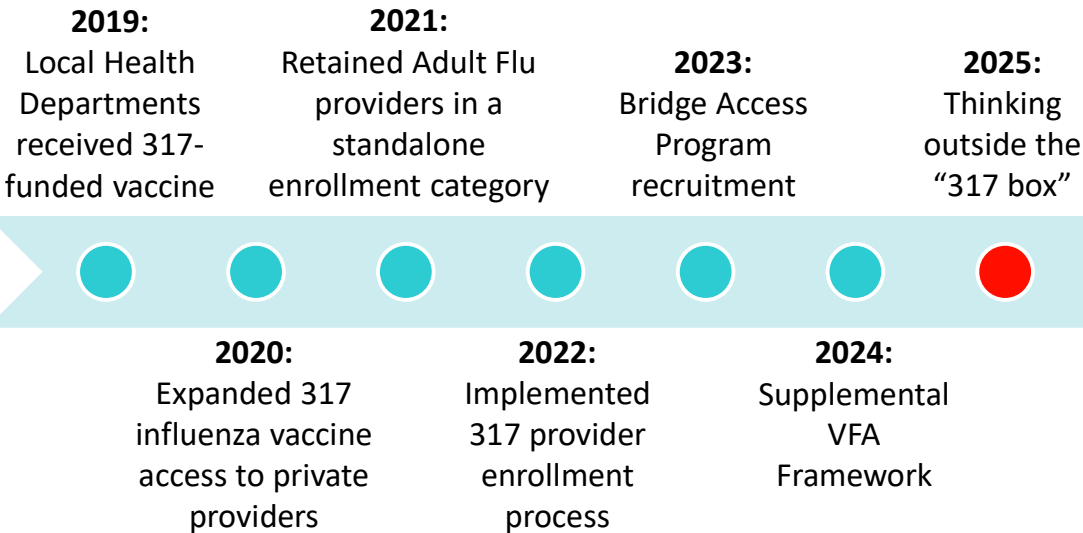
**2019:**
Local Health Departments received 317-funded vaccine

**2020:**
Expanded 317 influenza vaccine access to private providers

**2021:**
Retained Adult Flu providers in a standalone enrollment category

**2022:**
Implemented 317 provider enrollment process

**2023:**
Bridge Access Program recruitment

**2024:**
Supplemental VFA Framework

**2025:**
Thinking outside the "317 box"